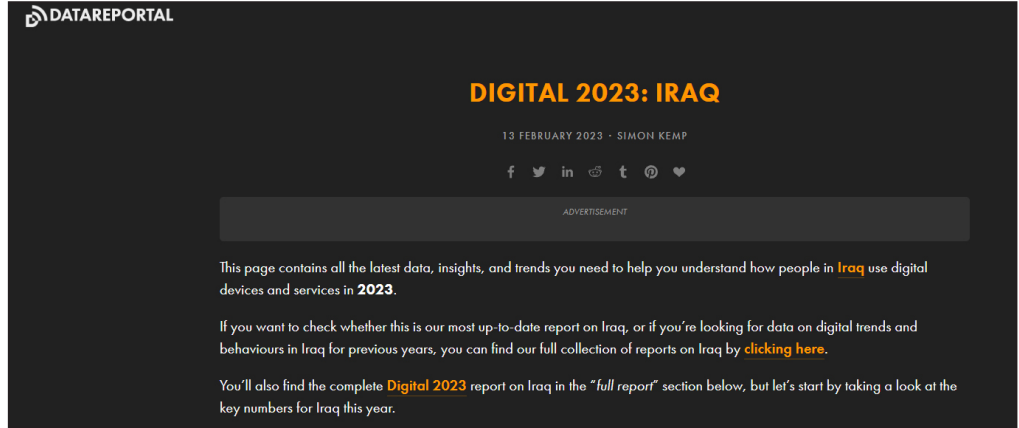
DATAREPORTAL

DIGITAL 2023: IRAQ

13 FEBRUARY 2023 · SIMON KEMP

ADVERTISEMENT

This page contains all the latest data, insights, and trends you need to help you understand how people in Iraq use digital devices and services in 2023.

If you want to check whether this is our most up-to-date report on Iraq, or if you're looking for data on digital trends and behaviours in Iraq for previous years, you can find our full collection of reports on Iraq by clicking here.

You'll also find the complete Digital 2023 report on Iraq in the "full report" section below, but let's start by taking a look at the key numbers for Iraq this year.